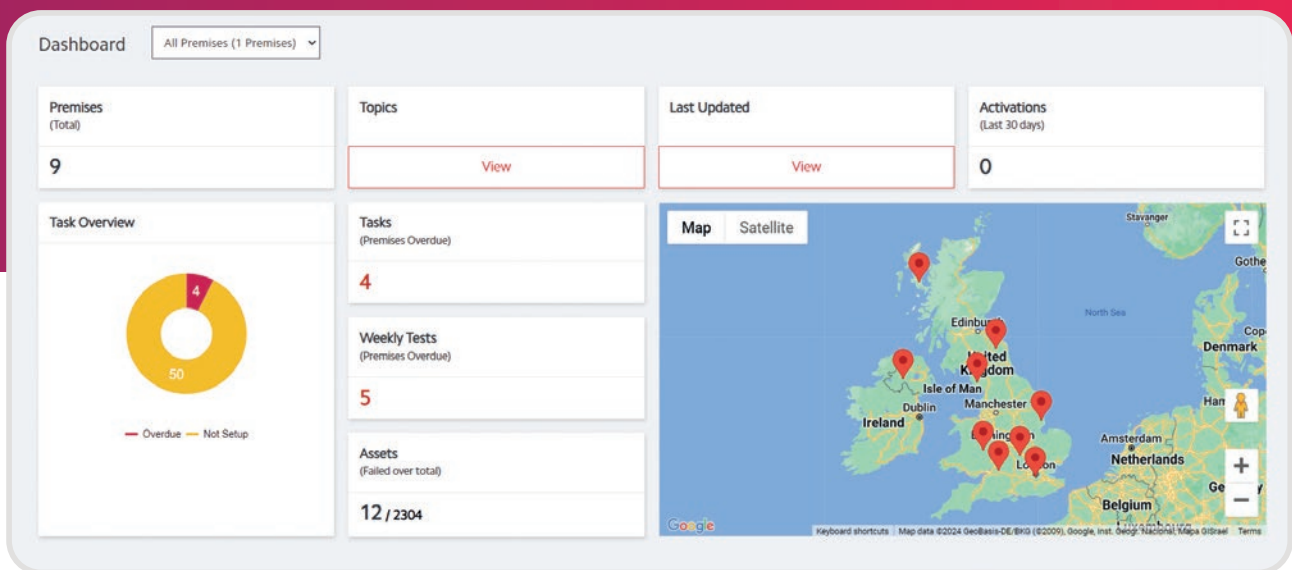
Dashboard

All Premises (1 Premises)

Premises
(Total)

9

Topics

View

Last Updated

View

Activations
(Last 30 days)

0

Task Overview

4

50

— Overdue — Not Setup

Tasks
(Premises Overdue)

4

Weekly Tests
(Premises Overdue)

5

Assets
(Failed over total)

12 / 2304

Map Satellite

Stavanger

Gothe

North Sea

Edinburgh

United Kingdom

Cop

Denmark

Isle of Man

Dublin

Ireland

Manchester

Ham

Amsterdam

Netherlands

Birmingham

London

Ge

Belgium

Google

Keyboard shortcuts | Map data ©2024 GeoBasis-DE/BKG (©2009), Google, Inst. Geogr. Nacional, Mapa GISrael | Terms